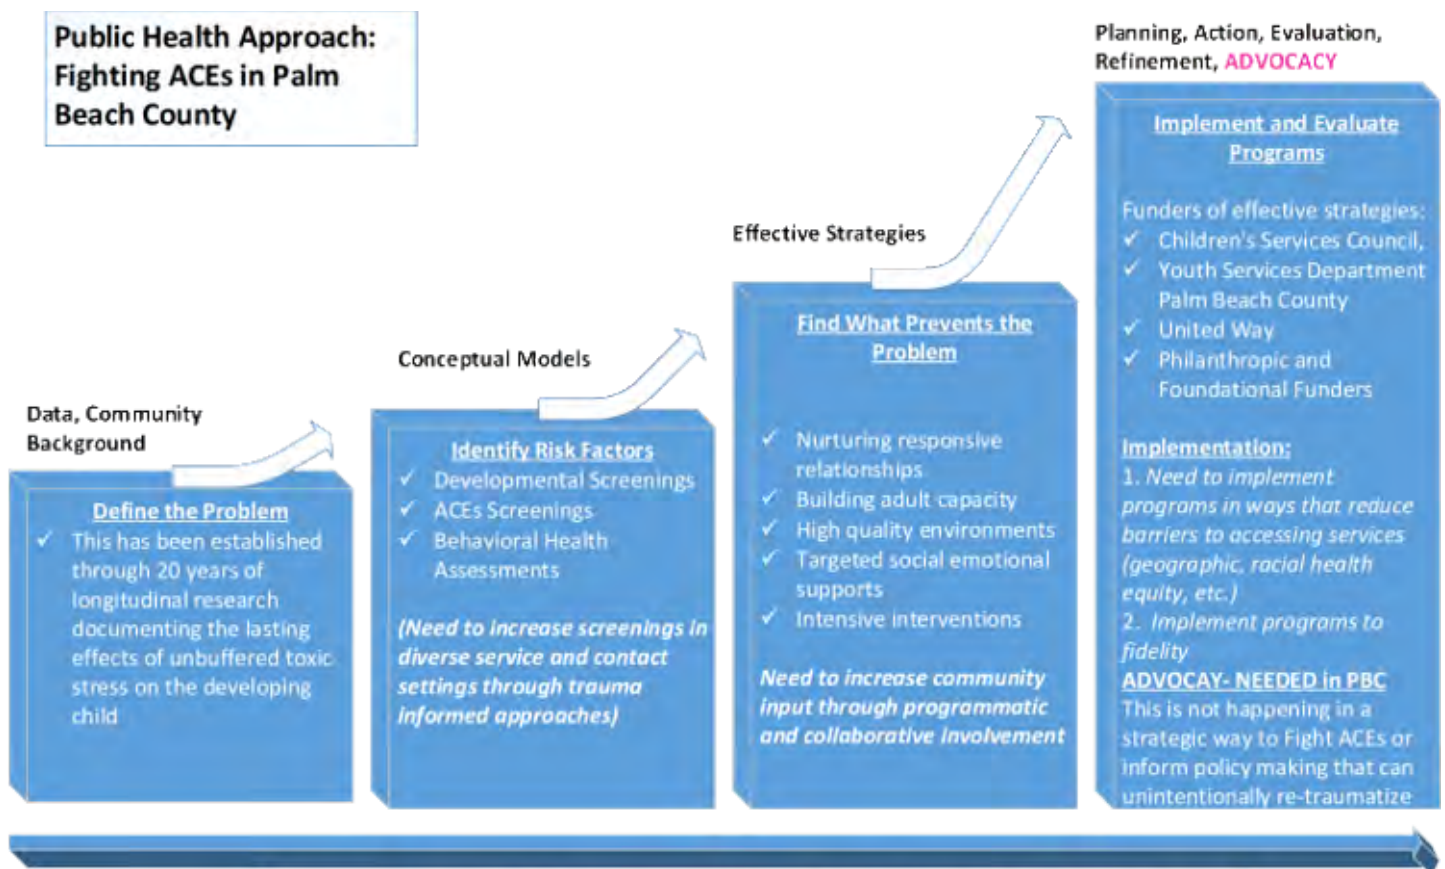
Public Health Approach: Fighting ACEs in Palm Beach County

Data, Community Background

Define the Problem
✓ This has been established through 20 years of longitudinal research documenting the lasting effects of unbuffered toxic stress on the developing child

Conceptual Models

Identify Risk Factors
✓ Developmental Screenings
✓ ACEs Screenings
✓ Behavioral Health Assessments

(Need to increase screenings in diverse service and contact settings through trauma informed approaches)

Effective Strategies

Find What Prevents the Problem

✓ Nurturing responsive relationships
✓ Building adult capacity
✓ High quality environments
✓ Targeted social emotional supports
✓ Intensive interventions

Need to increase community input through programmatic and collaborative involvement

Planning, Action, Evaluation, Refinement, ADVOCACY

Implement and Evaluate Programs

Funders of effective strategies:
✓ Children's Services Council,
✓ Youth Services Department Palm Beach County
✓ United Way
✓ Philanthropic and Foundational Funders

Implementation:
1. Need to implement programs in ways that reduce barriers to accessing services (geographic, racial health equity, etc.)
2. Implement programs to fidelity
ADVOCAY- NEEDED in PBC
This is not happening in a strategic way to Fight ACEs or inform policy making that can unintentionally re-traumatize